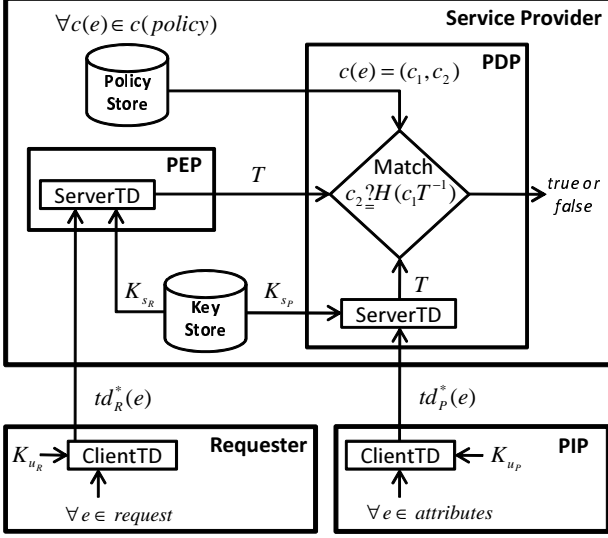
$\forall c(e) \in c(policy)$

Service Provider

Policy Store

PDP

$c(e) = (c_1, c_2)$

PEP

ServerTD

$T$

Match

$c_2 \overset{?}{=} H(c_1 T^{-1})$

true or false

$K_{s_R}$

Key Store

$K_{s_P}$

$T$

ServerTD

$td_R^*(e)$

$td_P^*(e)$

$K_{u_R}$

ClientTD

Requester

ClientTD

PIP

$K_{u_P}$

$\forall e \in request$

$\forall e \in attributes$